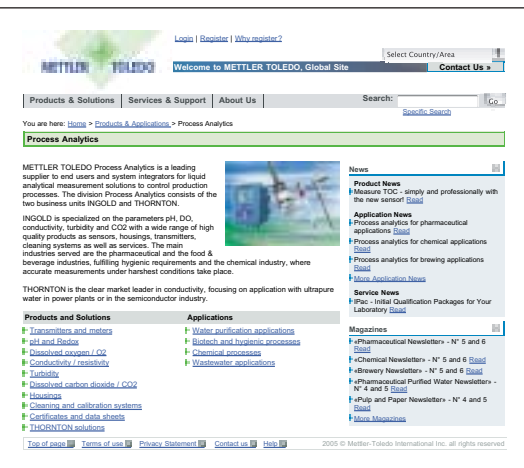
METTLER TOLEDO

Login | Register | Why register?

Select Country/Area

Welcome to METTLER TOLEDO, Global Site

Contact Us »

Products & Solutions | Services & Support | About Us

Search: Go

Specific Search

You are here: Home > Products & Applications > Process Analytics

Process Analytics

METTLER TOLEDO Process Analytics is a leading supplier to end users and system integrators for liquid analytical measurement solutions to control production processes. The division Process Analytics consists of the two business units INGOLD and THORNTON.

INGOLD is specialized on the parameters pH, DO, conductivity, turbidity and CO2 with a wide range of high quality products as sensors, housings, transmitters, cleaning systems as well as services. The main industries served are the pharmaceutical and the food & beverage industries, fulfilling hygienic requirements and the chemical industry, where accurate measurements under harshest conditions take place.

THORNTON is the clear market leader in conductivity, focusing on application with ultrapure water in power plants or in the semiconductor industry.

| Products and Solutions | Applications |
|---|---|
| Transmitters and meters | Water purification applications |
| pH and Redox | Biotech and hygienic processes |
| Dissolved oxygen / O2 | Chemical processes |
| Conductivity / resistivity | Wastewater applications |
| Turbidity | |
| Dissolved carbon dioxide / CO2 | |
| Housings | |
| Cleaning and calibration systems | |
| Certificates and data sheets | |
| THORNTON solutions | |

News

Product News
Measure TOC - simply and professionally with the new sensor! Read

Application News
Process analytics for pharmaceutical applications Read
Process analytics for chemical applications Read
Process analytics for brewing applications Read
More Application News

Service News
IPac - Initial Qualification Packages for Your Laboratory Read

Magazines

«Pharmaceutical Newsletter» - N° 5 and 6 Read
«Chemical Newsletter» - N° 5 and 6 Read
«Brewery Newsletter» - N° 5 and 6 Read
«Pharmaceutical Purified Water Newsletter» - N° 4 and 5 Read
«Pulp and Paper Newsletter» - N° 4 and 5 Read
More Magazines

Top of page | Terms of use | Privacy Statement | Contact us | Help

2005 © Mettler-Toledo International Inc. all rights reserved